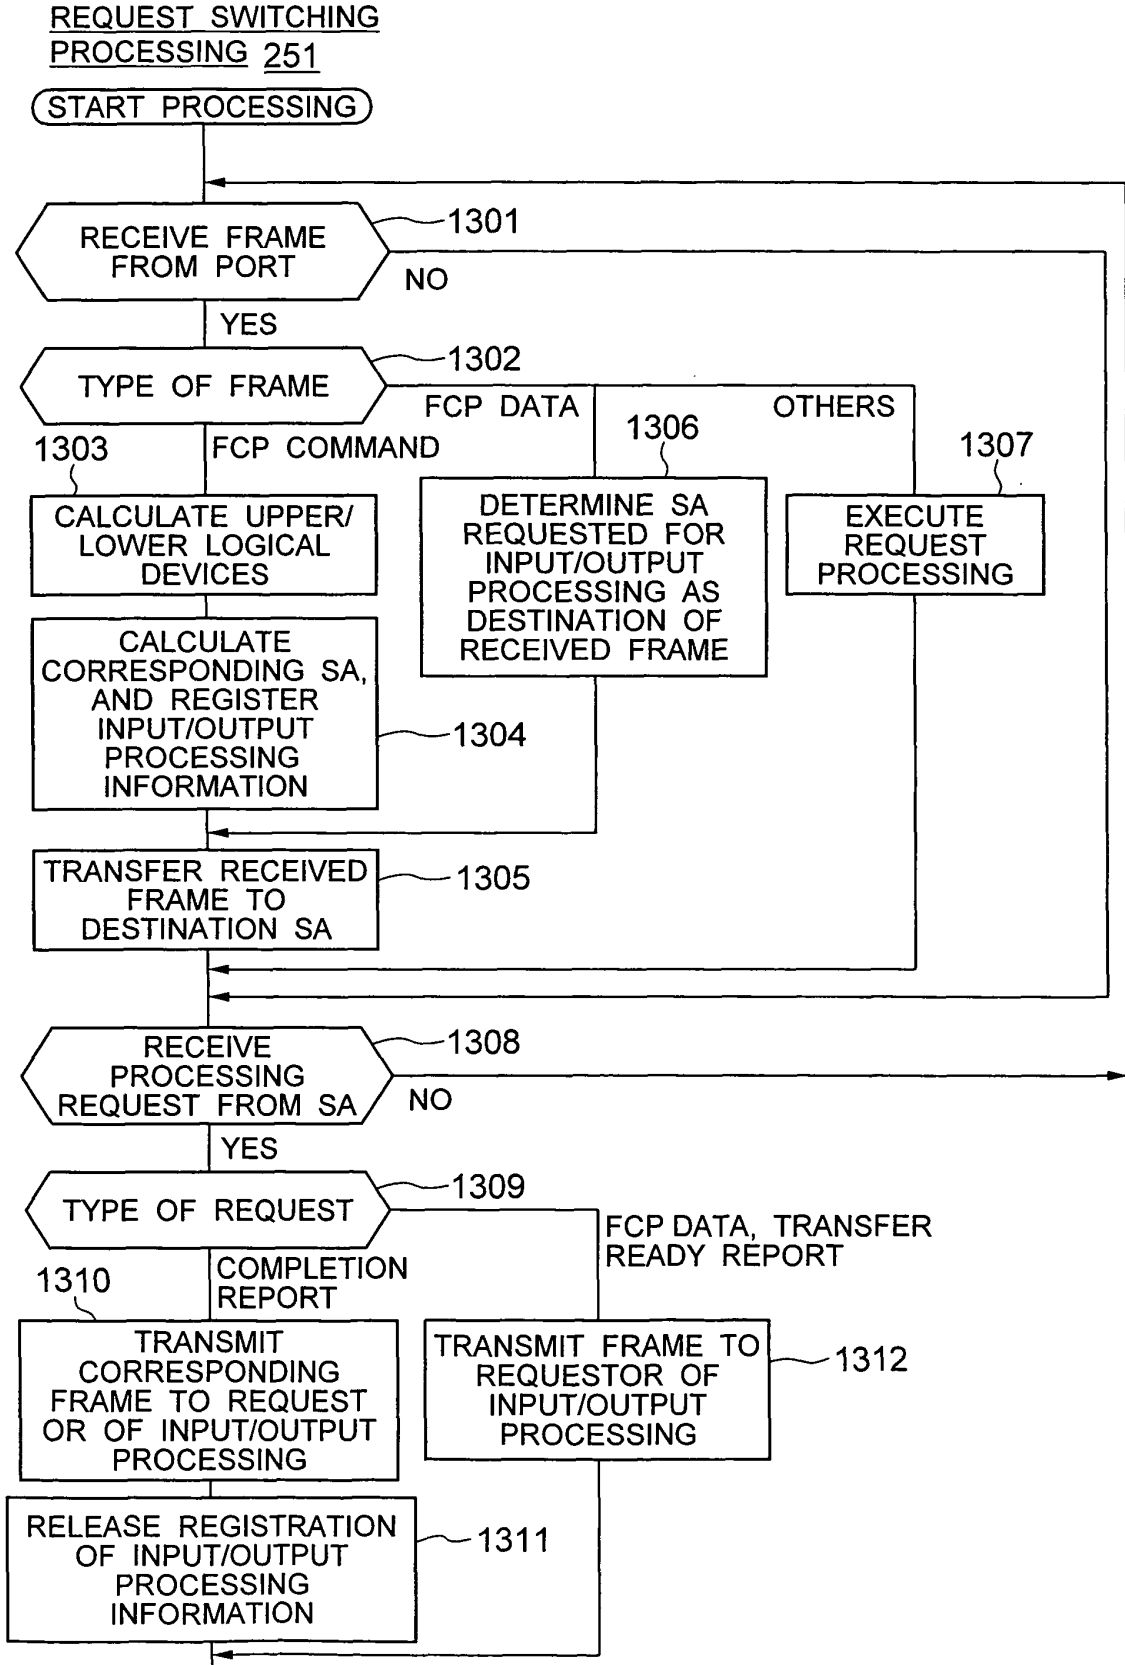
REQUEST SWITCHING PROCESSING 251

START PROCESSING

RECEIVE FRAME FROM PORT
1301
NO
YES

TYPE OF FRAME
1302
FCP DATA
OTHERS
FCP COMMAND
1303
1306
1307

CALCULATE UPPER/ LOWER LOGICAL DEVICES

DETERMINE SA REQUESTED FOR INPUT/OUTPUT PROCESSING AS DESTINATION OF RECEIVED FRAME

EXECUTE REQUEST PROCESSING

CALCULATE CORRESPONDING SA, AND REGISTER INPUT/OUTPUT PROCESSING INFORMATION
1304

TRANSFER RECEIVED FRAME TO DESTINATION SA
1305

RECEIVE PROCESSING REQUEST FROM SA
1308
NO
YES

TYPE OF REQUEST
1309
FCP DATA, TRANSFER READY REPORT
COMPLETION REPORT
1310

TRANSMIT CORRESPONDING FRAME TO REQUEST OR OF INPUT/OUTPUT PROCESSING

TRANSMIT FRAME TO REQUESTOR OF INPUT/OUTPUT PROCESSING
1312

RELEASE REGISTRATION OF INPUT/OUTPUT PROCESSING INFORMATION
1311